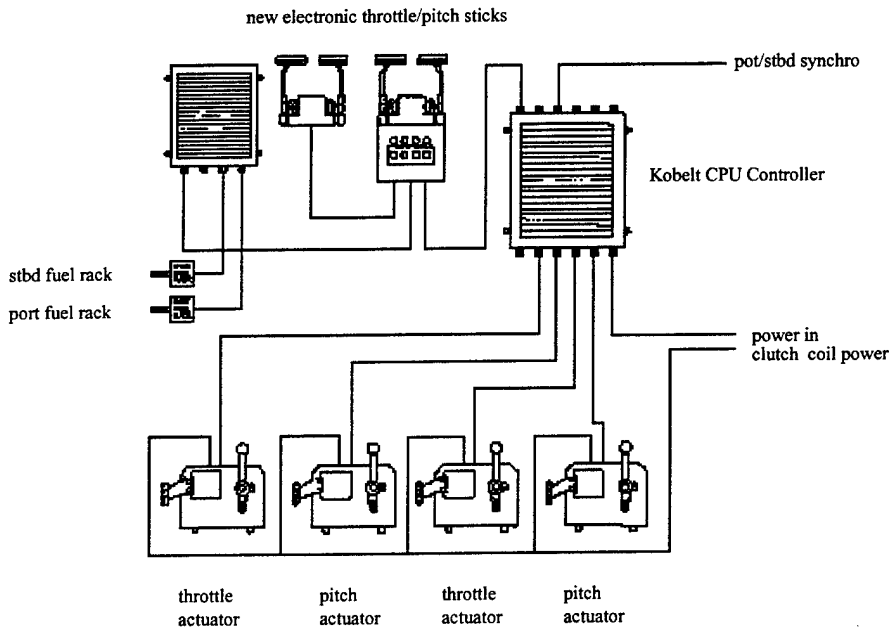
new electronic throttle/pitch sticks

pot/stbd synchro

Kobelt CPU Controller

stbd fuel rack

port fuel rack

power in

clutch coil power

throttle actuator

pitch actuator

throttle actuator

pitch actuator